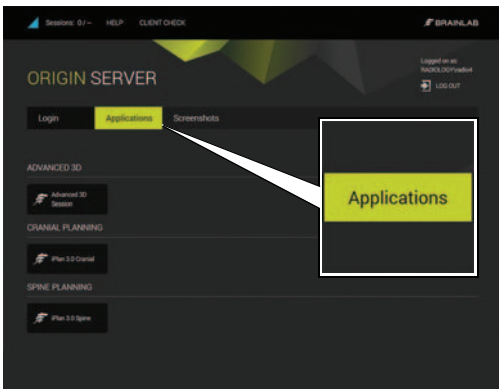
Sessions: 0/ – HELP CLIENT CHECK

BRAINLAB

ORIGIN SERVER

Logged on as: RADIOLOGY\radio4

LOG OUT

Login Applications Screenshots

Applications

ADVANCED 3D

Advanced 3D Session

CRANIAL PLANNING

iPlan 3.0 Cranial

SPINE PLANNING

iPlan 3.0 Spine